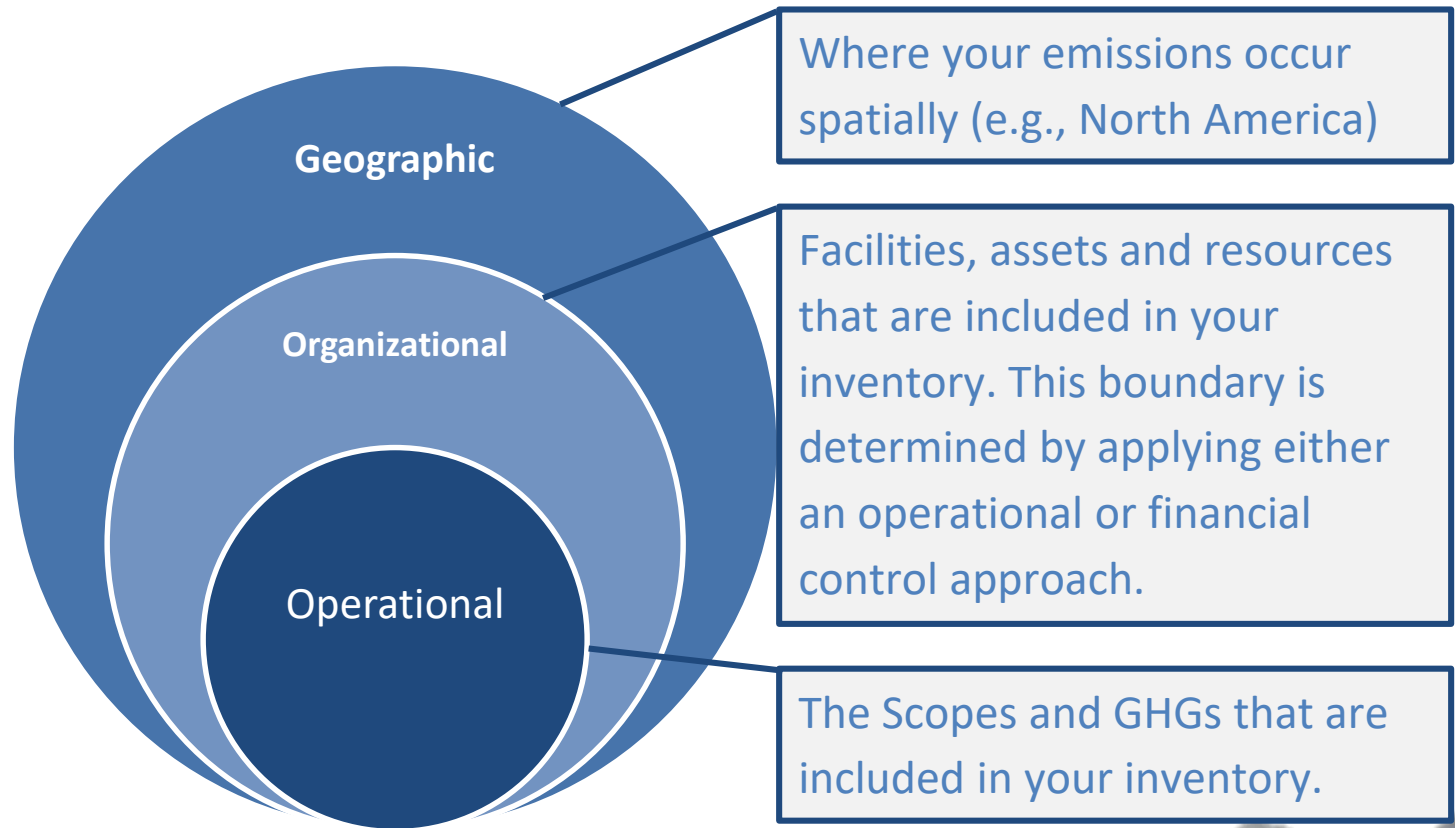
Geographic

Organizational

Operational

Where your emissions occur spatially (e.g., North America)

Facilities, assets and resources that are included in your inventory. This boundary is determined by applying either an operational or financial control approach.

The Scopes and GHGs that are included in your inventory.